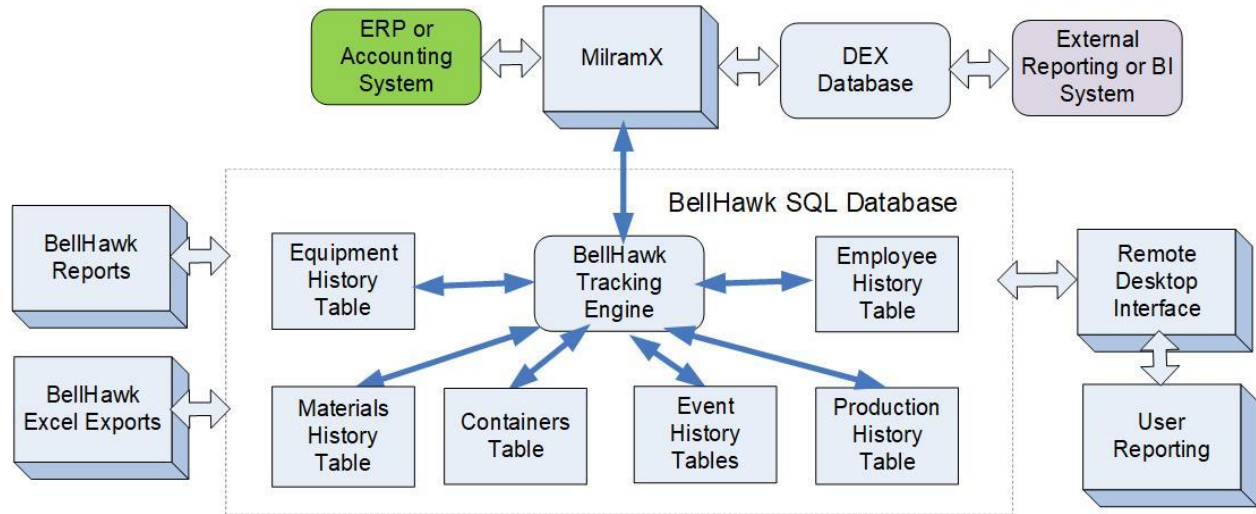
ERP or Accounting System

MilramX

DEX Database

External Reporting or BI System

BellHawk SQL Database

BellHawk Reports

Equipment History Table

BellHawk Tracking Engine

Employee History Table

Remote Desktop Interface

BellHawk Excel Exports

Materials History Table

Containers Table

Event History Tables

Production History Table

User Reporting